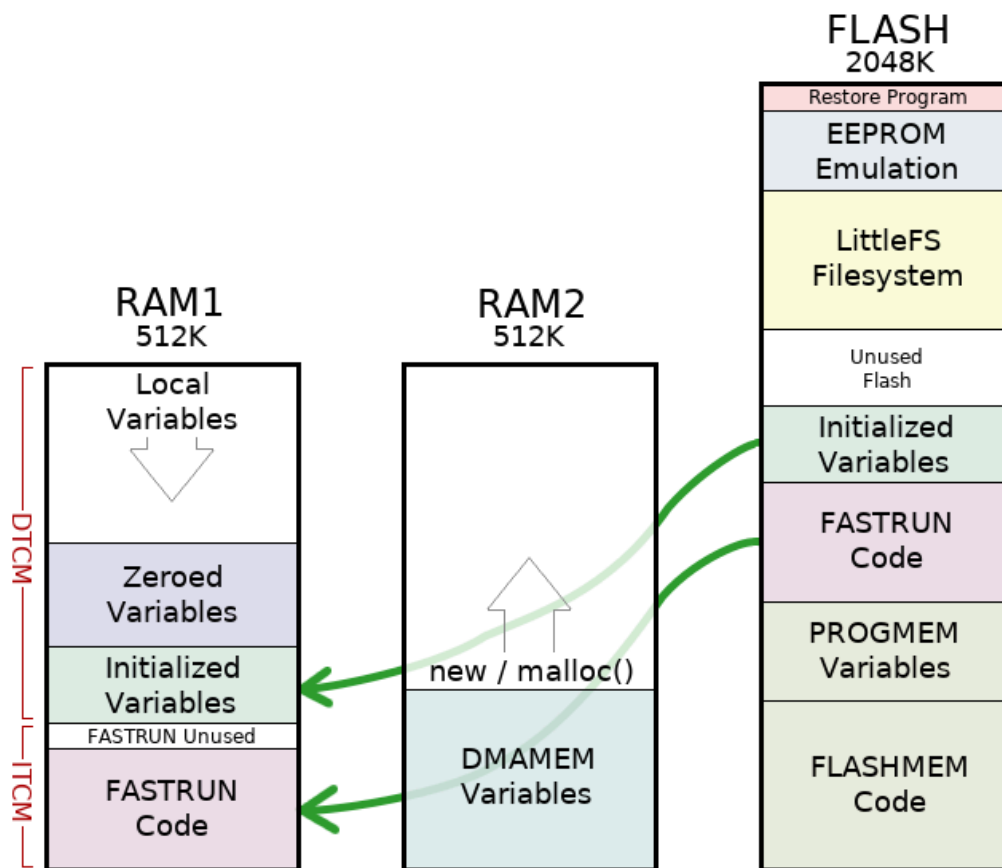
FLASH
2048K

Restore Program

EEPROM Emulation

LittleFS Filesystem

Unused Flash

Initialized Variables

FASTRUN Code

PROGMEM Variables

FLASHMEM Code

RAM1
512K

Local Variables

Zeroed Variables

Initialized Variables

FASTRUN Unused

FASTRUN Code

DTCM

ITCM

RAM2
512K

new / malloc()

DMAMEM Variables